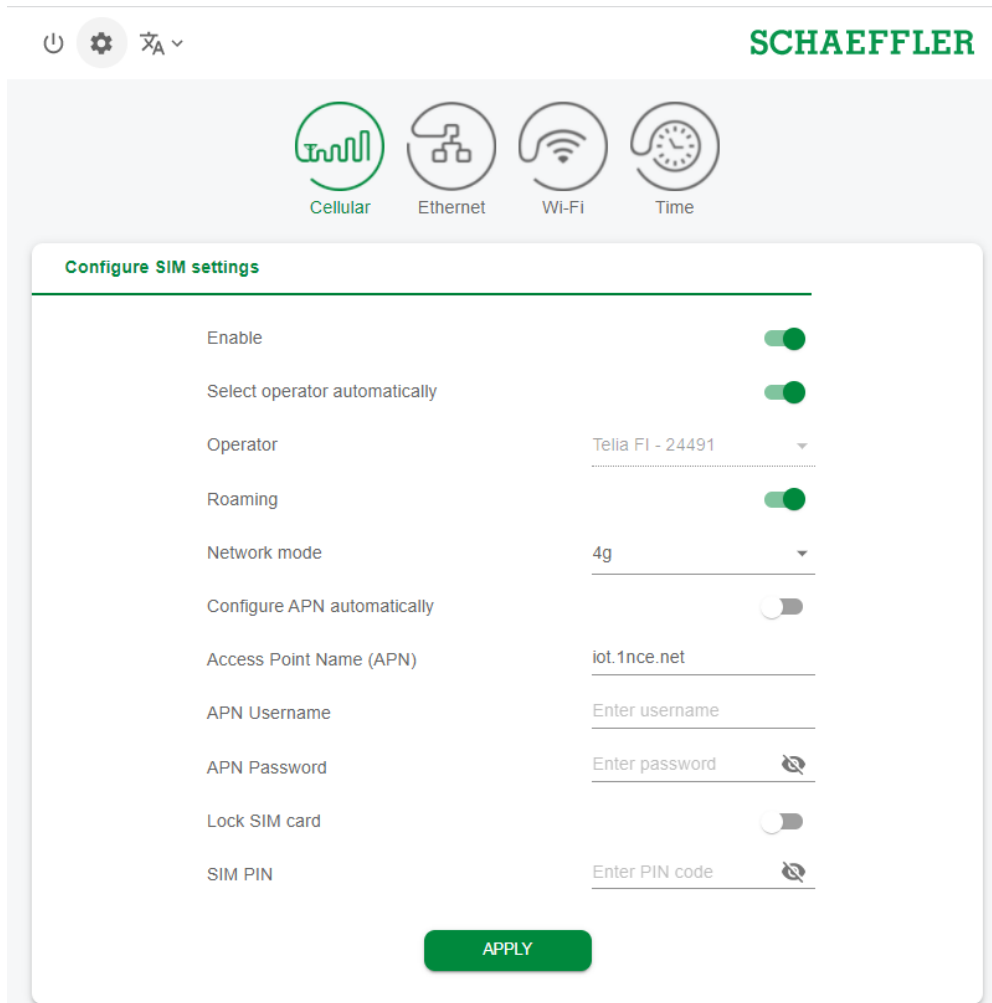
SCHAEFFLER

Cellular
Ethernet
Wi-Fi
Time

Configure SIM settings

Enable

Select operator automatically

Operator
Telia FI - 24491

Roaming

Network mode
4g

Configure APN automatically

Access Point Name (APN)
iot.1nce.net

APN Username
Enter username

APN Password
Enter password

Lock SIM card

SIM PIN
Enter PIN code

APPLY